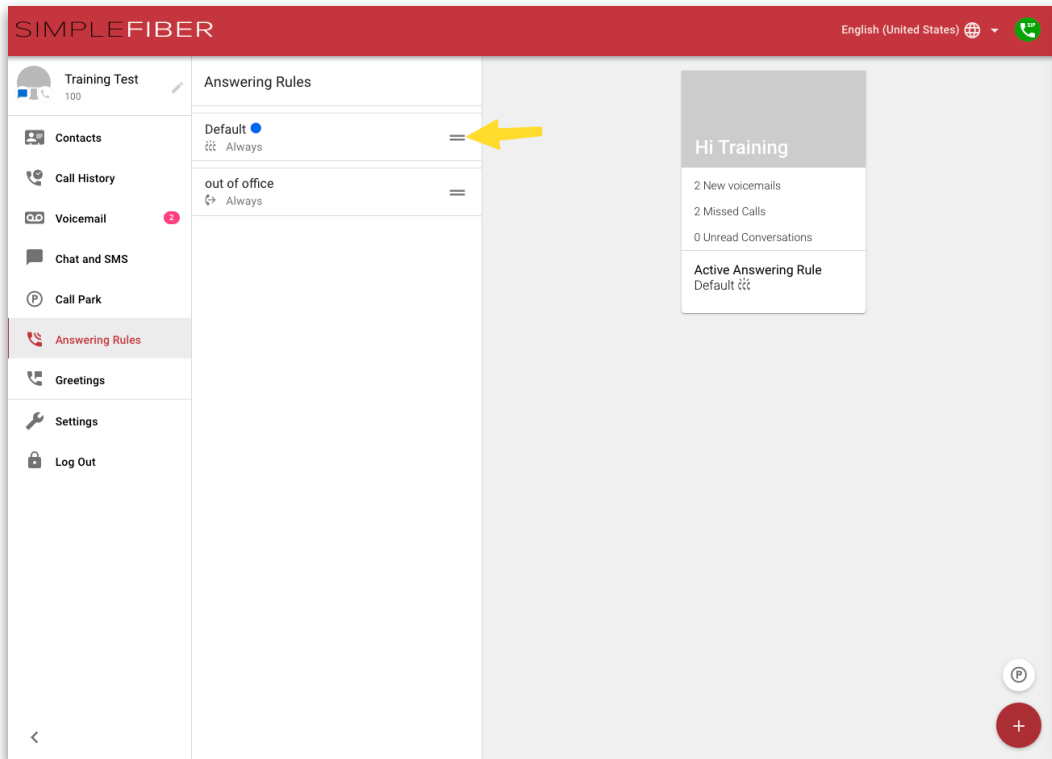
SIMPLEFIBER

English (United States)

SIP

Training Test
100

Contacts
Call History
Voicemail 2
Chat and SMS
Call Park
Answering Rules
Greetings
Settings
Log Out

Answering Rules

Default
Always

out of office
Always

Hi Training

2 New voicemails
2 Missed Calls
0 Unread Conversations

Active Answering Rule
Default

P

+